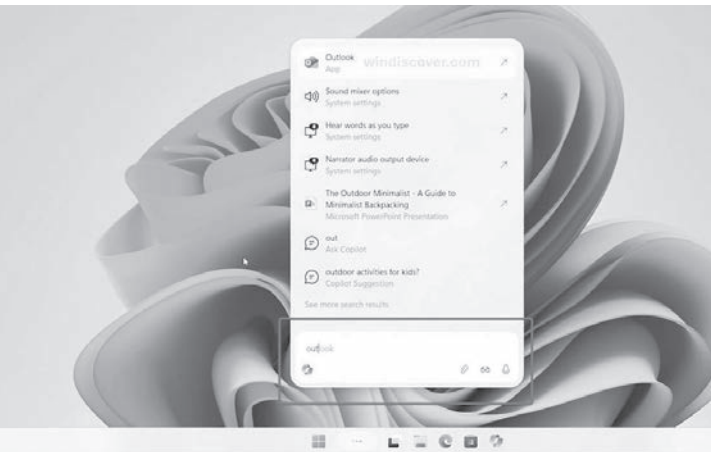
Outlook
App

windiscover.com

Sound mixer options
System settings

Hear words as you type
System settings

Narrator audio output device
System settings

The Outdoor Minimalist - A Guide to Minimalist Backpacking
Microsoft PowerPoint Presentation

out
Ask Copilot

outdoor activities for kids?
Copilot Suggestion

See more search results

outlook